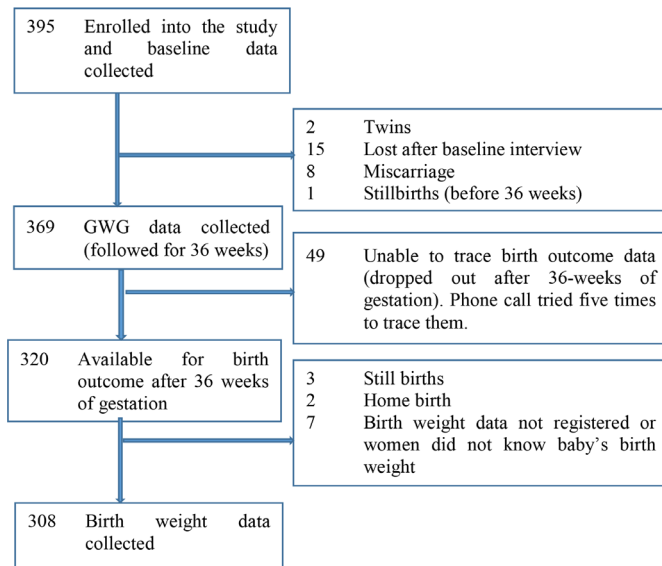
395 Enrolled into the study and baseline data collected

2 Twins
15 Lost after baseline interview
8 Miscarriage
1 Stillbirths (before 36 weeks)

369 GWG data collected (followed for 36 weeks)

49 Unable to trace birth outcome data (dropped out after 36-weeks of gestation). Phone call tried five times to trace them.

320 Available for birth outcome after 36 weeks of gestation

3 Still births
2 Home birth
7 Birth weight data not registered or women did not know baby's birth weight

308 Birth weight data collected